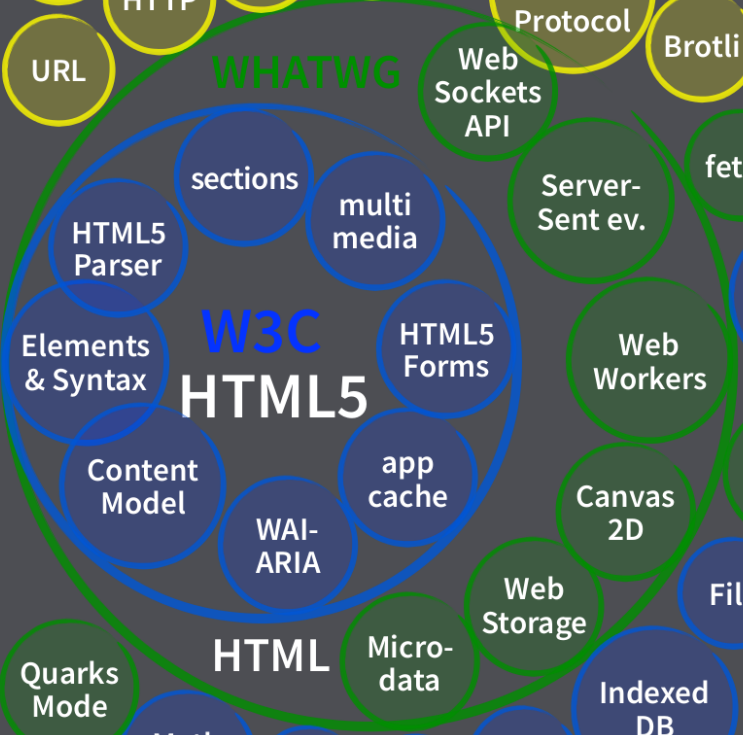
HTTP

URL

Protocol

Brotli

WHATWG

Web Sockets API

fet

sections

multi media

HTML5 Parser

Server-Sent ev.

W3C

HTML5

Elements & Syntax

HTML5 Forms

Web Workers

Content Model

app cache

Canvas 2D

WAI-ARIA

Web Storage

Fil

HTML

Micro-data

Quarks Mode

Indexed DB